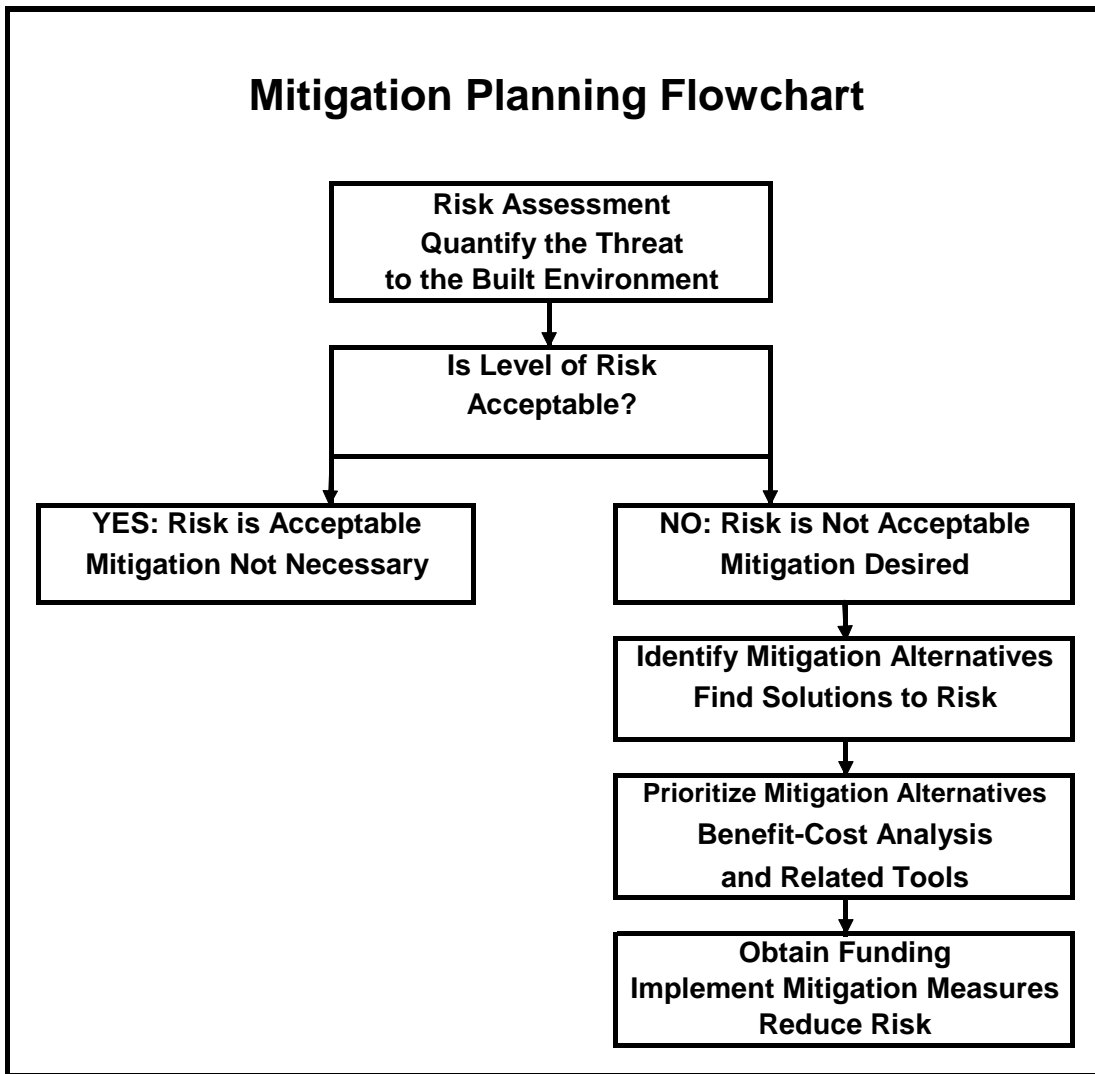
Mitigation Planning Flowchart

Risk Assessment
Quantify the Threat
to the Built Environment

Is Level of Risk
Acceptable?

YES: Risk is Acceptable
Mitigation Not Necessary

NO: Risk is Not Acceptable
Mitigation Desired

Identify Mitigation Alternatives
Find Solutions to Risk

Prioritize Mitigation Alternatives
Benefit-Cost Analysis
and Related Tools

Obtain Funding
Implement Mitigation Measures
Reduce Risk